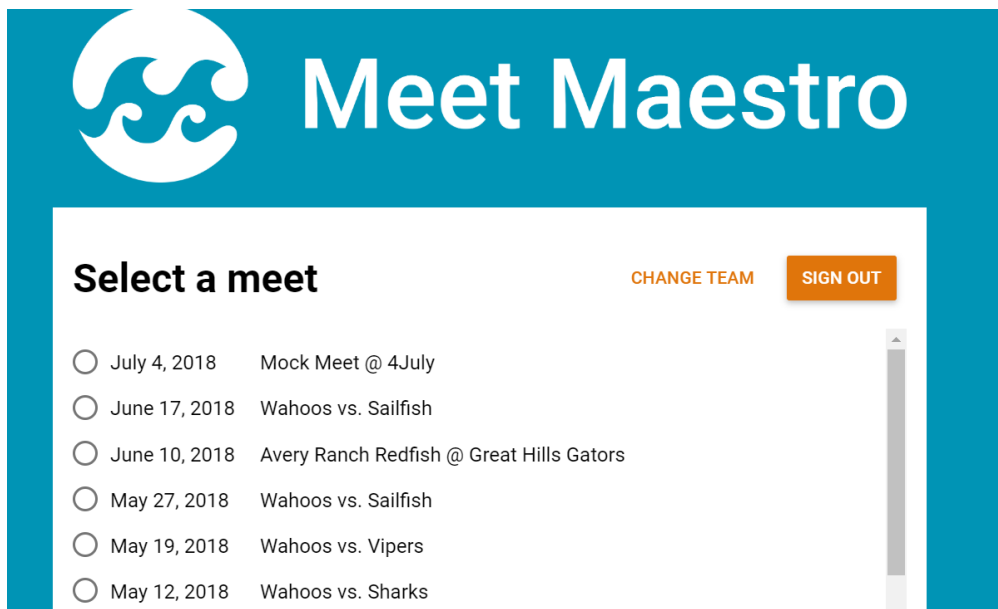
Meet Maestro

Select a meet

CHANGE TEAM

SIGN OUT

| | |
|---|---|
| July 4, 2018 | Mock Meet @ 4July |
| June 17, 2018 | Wahoos vs. Sailfish |
| June 10, 2018 | Avery Ranch Redfish @ Great Hills Gators |
| May 27, 2018 | Wahoos vs. Sailfish |
| May 19, 2018 | Wahoos vs. Vipers |
| May 12, 2018 | Wahoos vs. Sharks |